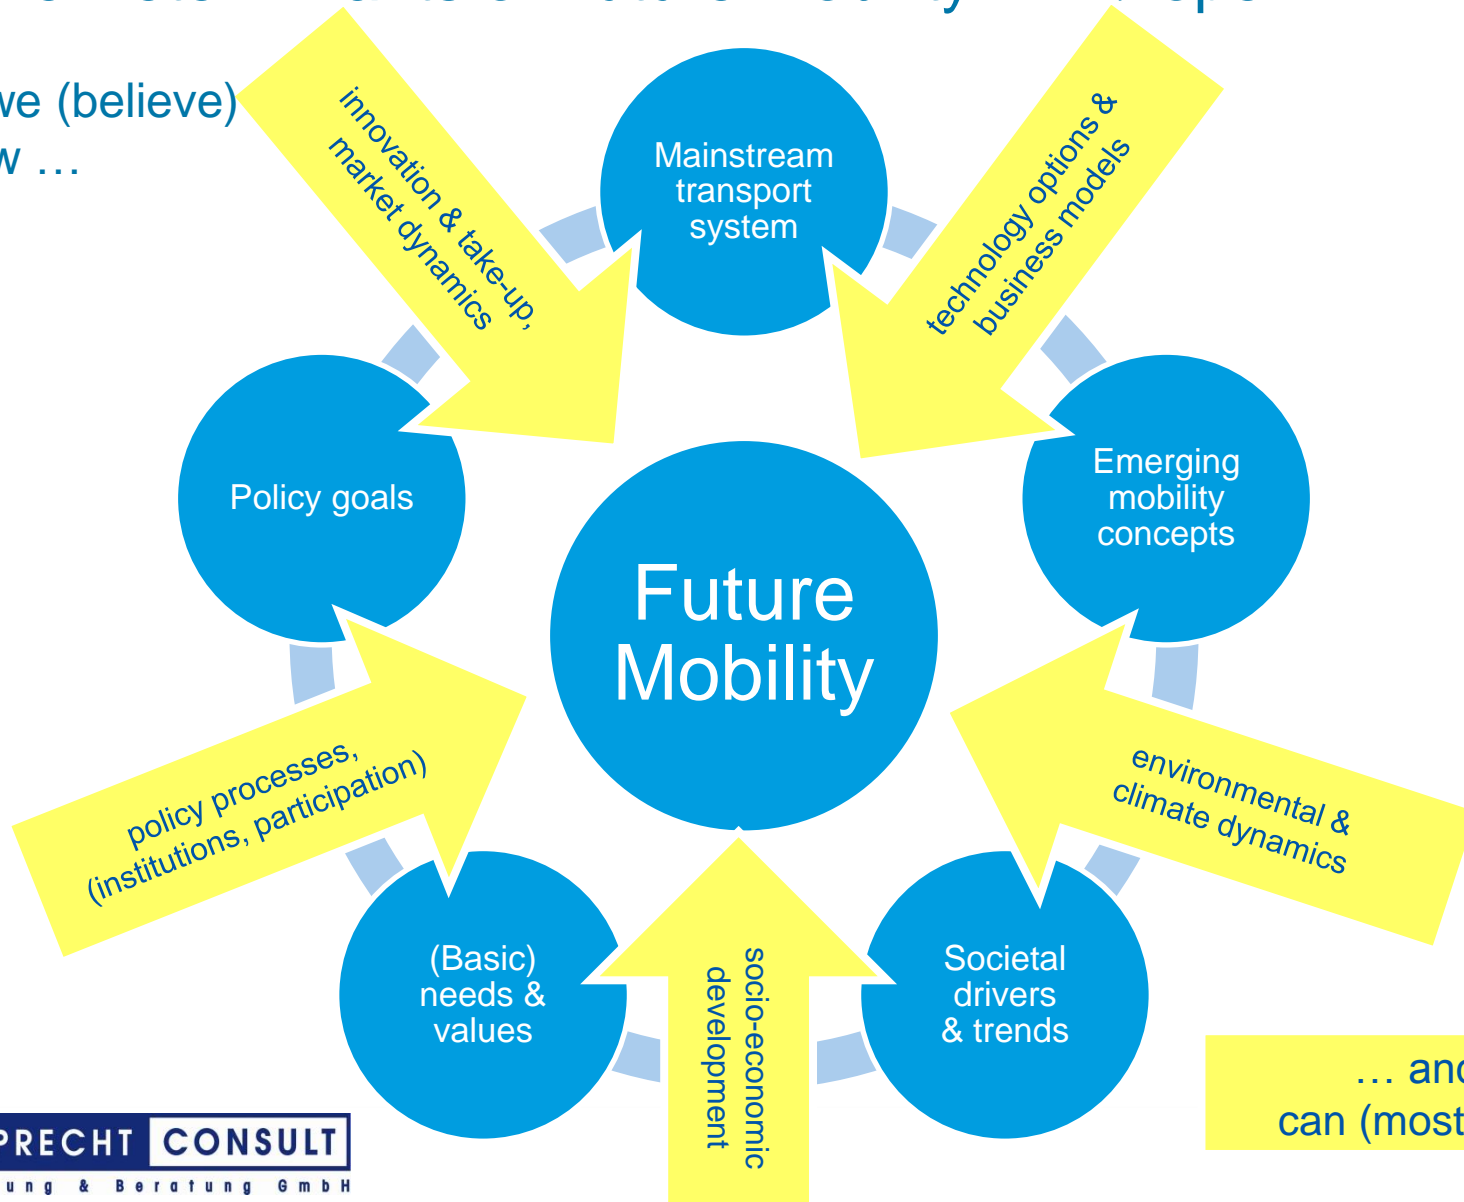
we (believe)
w …

innovation & take-up, market dynamics

Mainstream transport system

technology options & business models

Policy goals

Future Mobility

Emerging mobility concepts

policy processes, (institutions, participation)

environmental & climate dynamics

(Basic) needs & values

socio-economic development

Societal drivers & trends

… and
can (most

PRECHT CONSULT
ung & Beratung GmbH